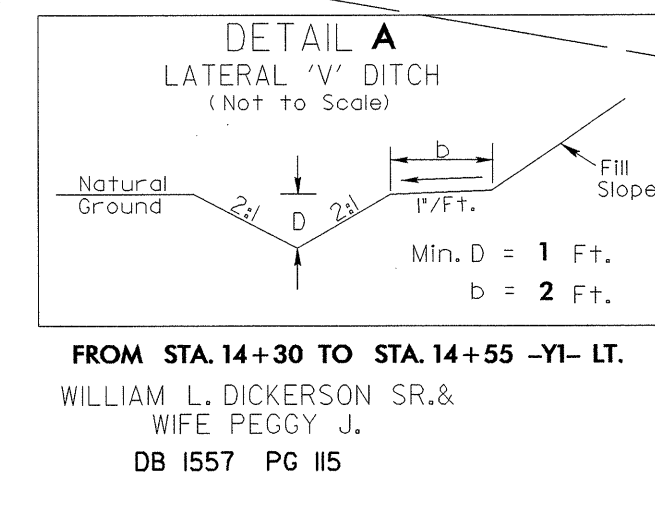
DETAIL A
LATERAL 'V' DITCH
(Not to Scale)

Natural Ground

2:1

D

2:1

b

1"/Ft.

Fill Slope

Min. D = 1 Ft.
b = 2 Ft.

FROM STA. 14+30 TO STA. 14+55 -Y1- LT.

WILLIAM L. DICKERSON SR.&
WIFE PEGGY J.
DB 1557 PG 115